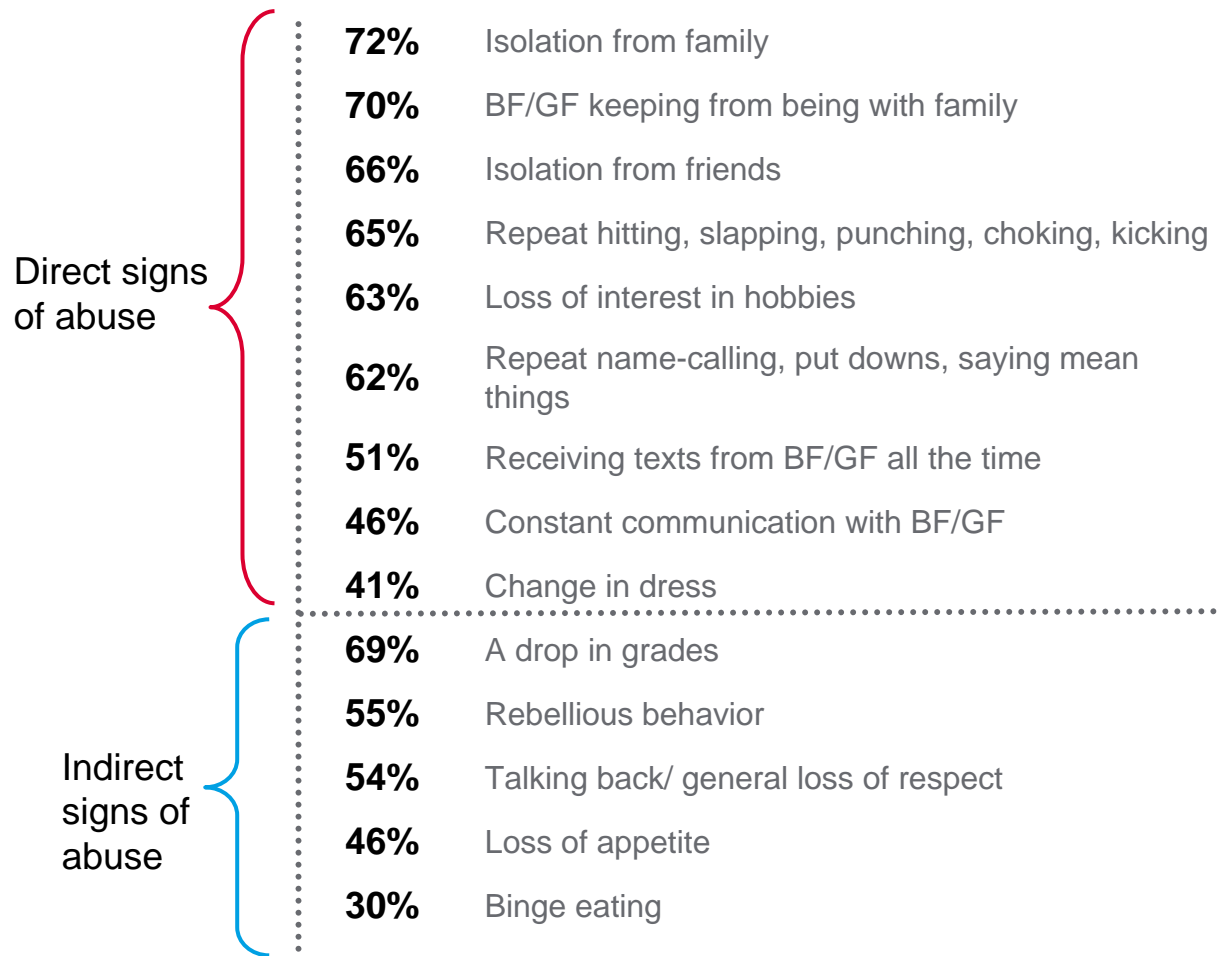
Direct signs of abuse

72% Isolation from family
70% BF/GF keeping from being with family
66% Isolation from friends
65% Repeat hitting, slapping, punching, choking, kicking
63% Loss of interest in hobbies
62% Repeat name-calling, put downs, saying mean things
51% Receiving texts from BF/GF all the time
46% Constant communication with BF/GF
41% Change in dress

Indirect signs of abuse

69% A drop in grades
55% Rebellious behavior
54% Talking back/ general loss of respect
46% Loss of appetite
30% Binge eating